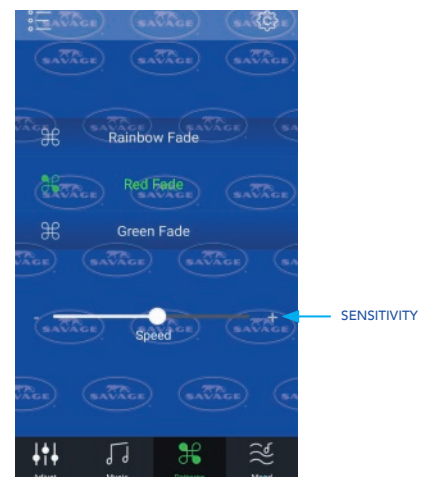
SAVAGE SAVAGE SAVAGE

SAVAGE SAVAGE SAVAGE

SAVAGE SAVAGE SAVAGE

Rainbow Fade

Red Fade

Green Fade

SAVAGE SAVAGE SAVAGE

SAVAGE SAVAGE SAVAGE

- +

Speed

SENSITIVITY

SAVAGE SAVAGE SAVAGE

SAVAGE SAVAGE SAVAGE

Adjust Music Patterns Mood